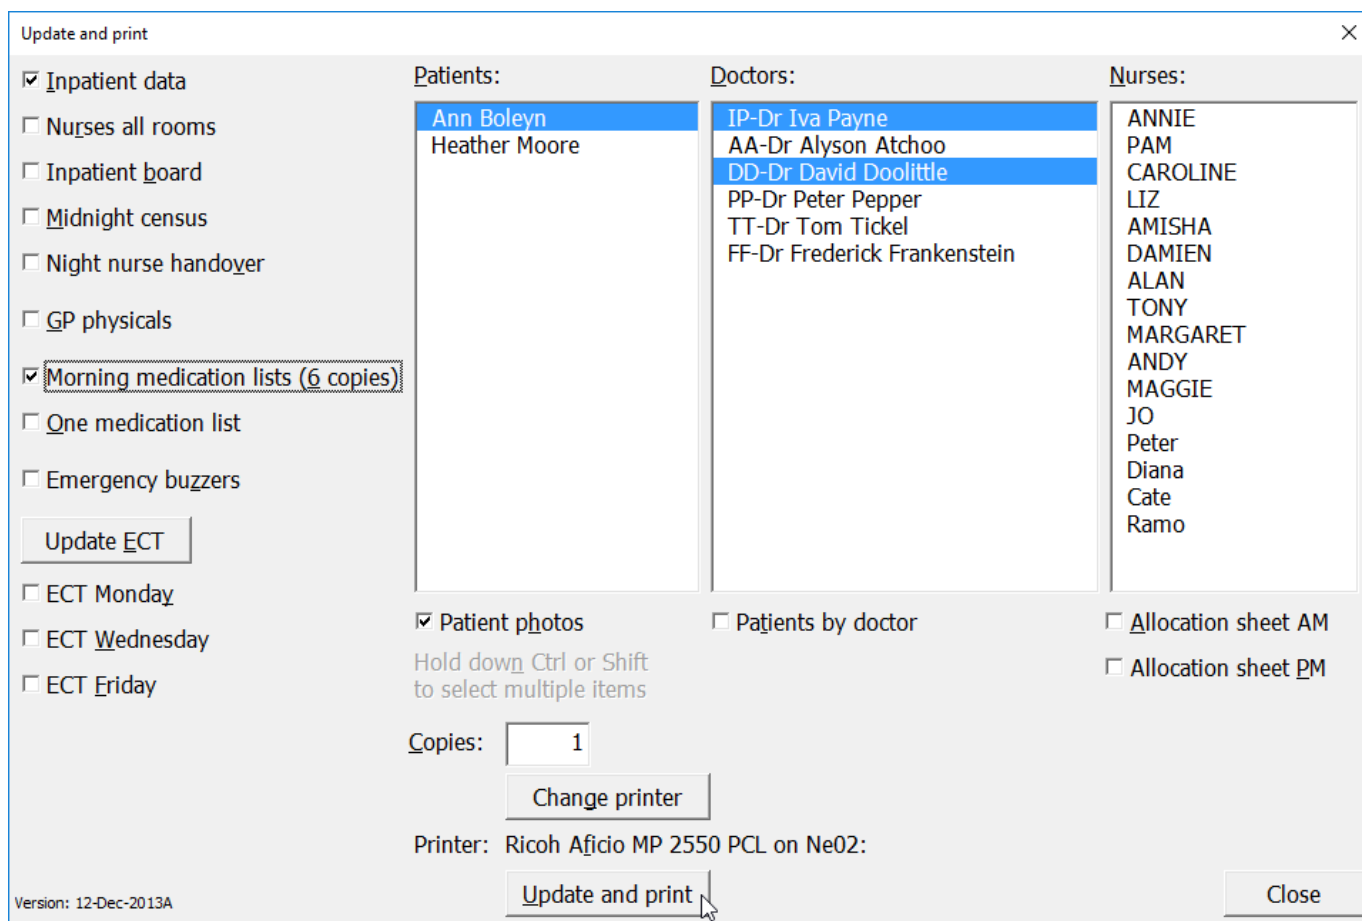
Update and print

X

☑ Inpatient data
☐ Nurses all rooms
☐ Inpatient board
☐ Midnight census
☐ Night nurse handover
☐ GP physicals
☑ Morning medication lists (6 copies)
☐ One medication list
☐ Emergency buzzers

Update ECT

☐ ECT Monday
☐ ECT Wednesday
☐ ECT Friday

Patients:
Ann Boleyn
Heather Moore

Doctors:
IP-Dr Iva Payne
AA-Dr Alyson Atchoo
DD-Dr David Doolittle
PP-Dr Peter Pepper
TT-Dr Tom Tickel
FF-Dr Frederick Frankenstein

Nurses:
ANNIE
PAM
CAROLINE
LIZ
AMISHA
DAMIEN
ALAN
TONY
MARGARET
ANDY
MAGGIE
JO
Peter
Diana
Cate
Ramo

☑ Patient photos
☐ Patients by doctor
☐ Allocation sheet AM
☐ Allocation sheet PM

Hold down Ctrl or Shift to select multiple items

Copies: 1

Change printer

Printer: Ricoh Aficio MP 2550 PCL on Ne02:

Update and print

Close

Version: 12-Dec-2013A